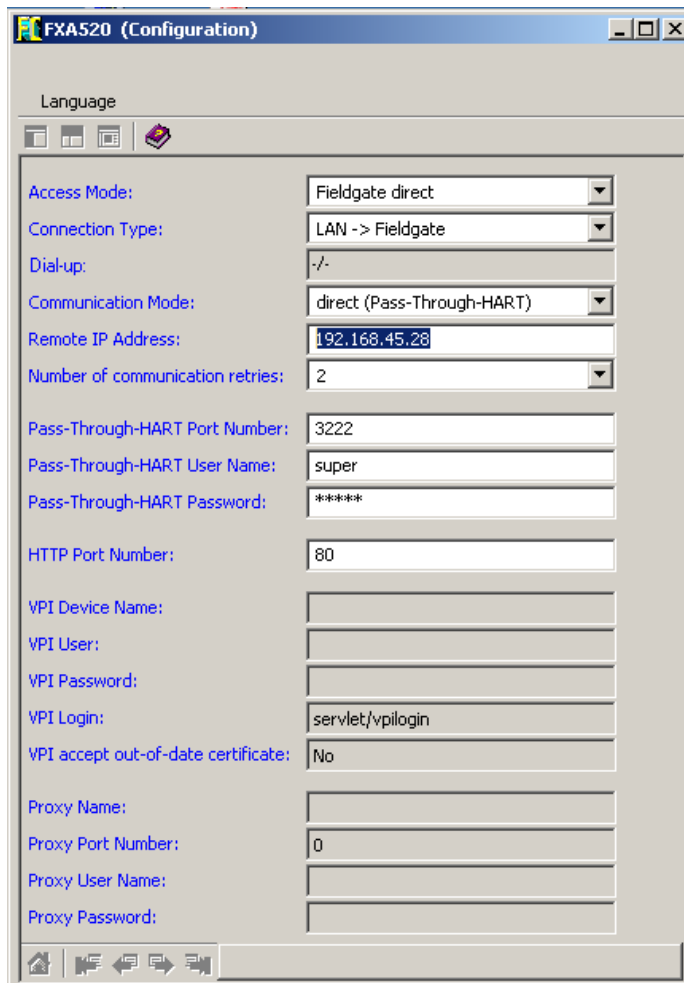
FXA520 (Configuration)

Language

Access Mode: Fieldgate direct
Connection Type: LAN -> Fieldgate
Dial-up: -/-
Communication Mode: direct (Pass-Through-HART)
Remote IP Address: 192.168.45.28
Number of communication retries: 2

Pass-Through-HART Port Number: 3222
Pass-Through-HART User Name: super
Pass-Through-HART Password: *****

HTTP Port Number: 80

VPI Device Name:
VPI User:
VPI Password:
VPI Login: servlet/vpilogin
VPI accept out-of-date certificate: No

Proxy Name:
Proxy Port Number: 0
Proxy User Name:
Proxy Password: